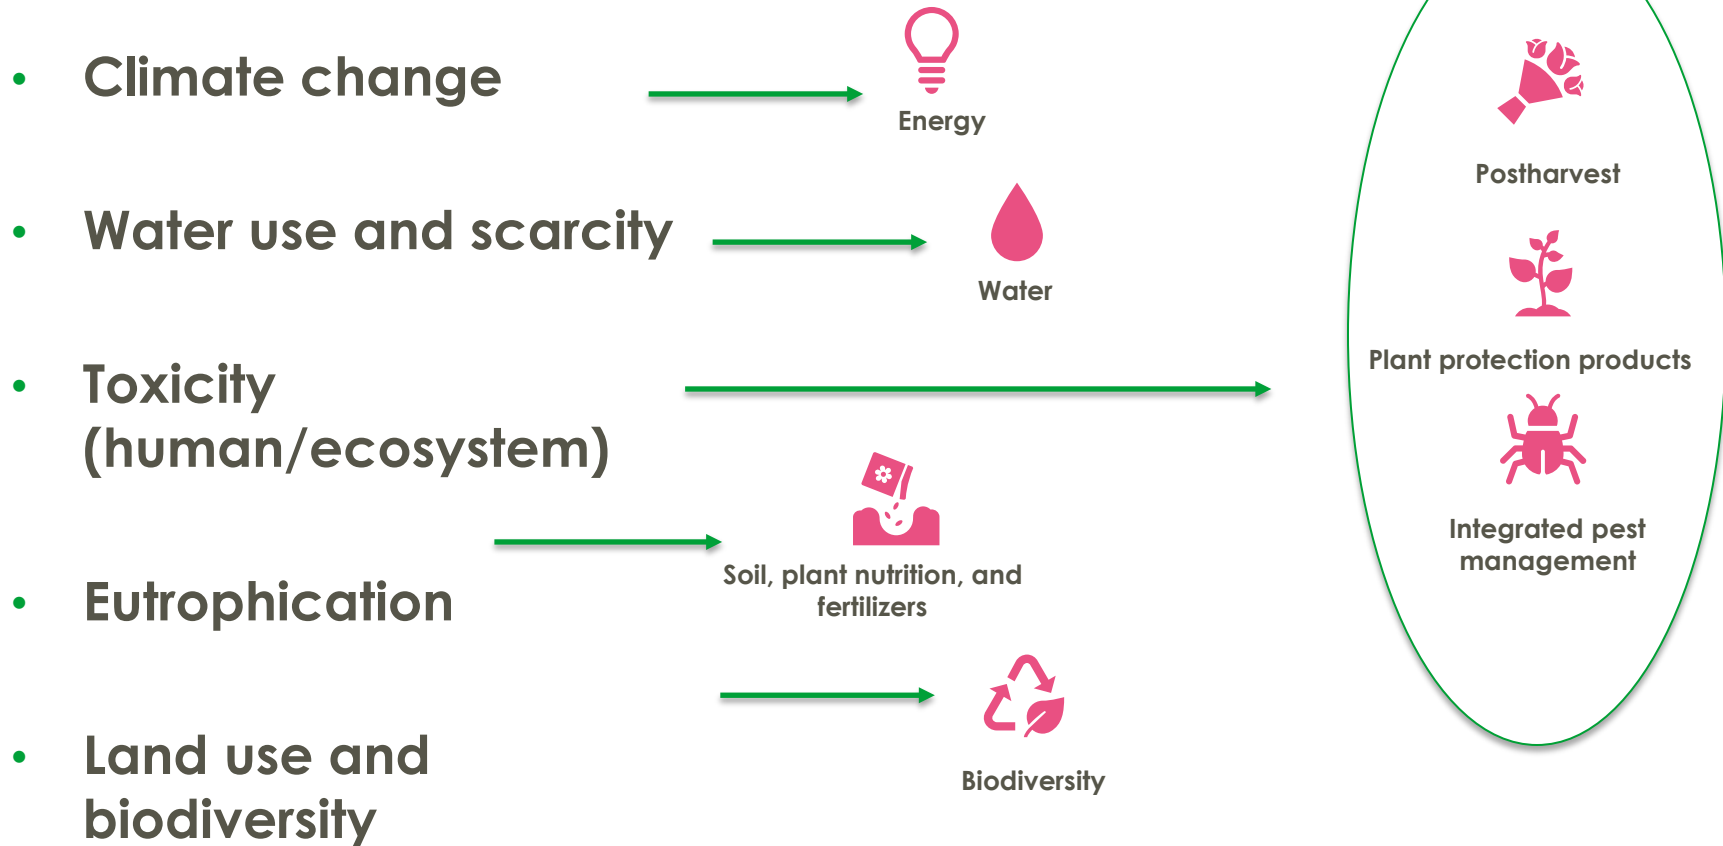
- Climate change
- Water use and scarcity
- Toxicity (human/ecosystem)
- Eutrophication
- Land use and biodiversity

Energy

Water

Soil, plant nutrition, and fertilizers

Biodiversity

Postharvest

Plant protection products

Integrated pest management